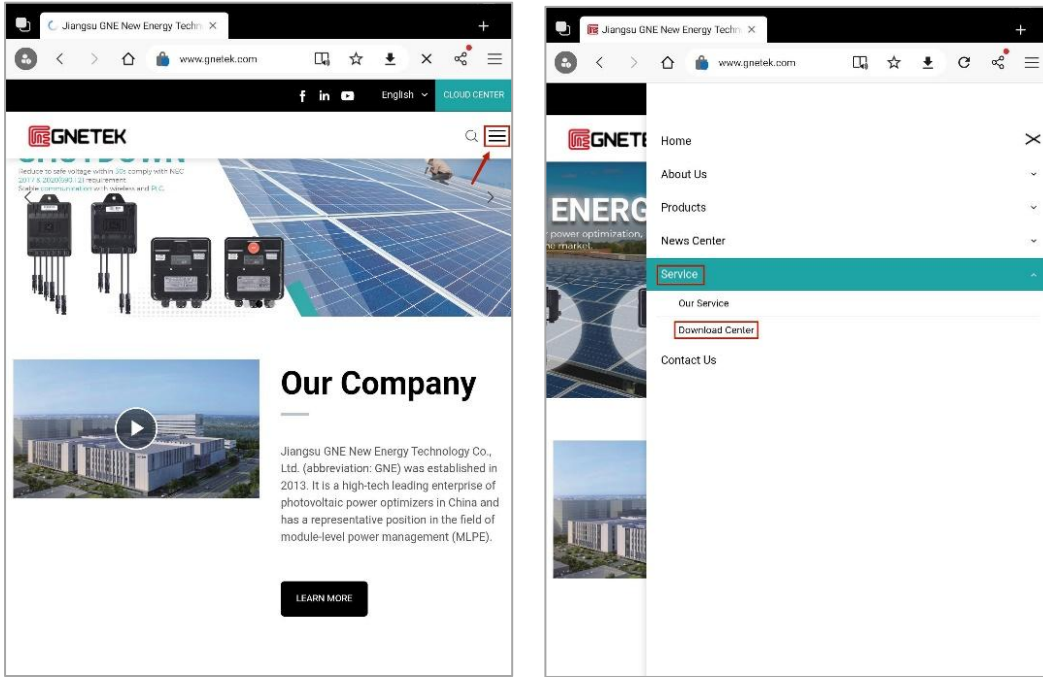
Jiangsu GNE New Energy Techn ×

www.gnetek.com

English CLOUD CENTER

GNETEK

Reduce to safe voltage within 30s comply with NEC 2017 & 2020(690.12) requirement
Scalable communication with wireless and PLC

Our Company

Jiangsu GNE New Energy Technology Co., Ltd. (abbreviation: GNE) was established in 2013. It is a high-tech leading enterprise of photovoltaic power optimizers in China and has a representative position in the field of module-level power management (MLPE).

LEARN MORE

Jiangsu GNE New Energy Techn ×

www.gnetek.com

GNET

ENERG

power optimization,

market

Home

About Us

Products

News Center

Service

Our Service

Download Center

Contact Us